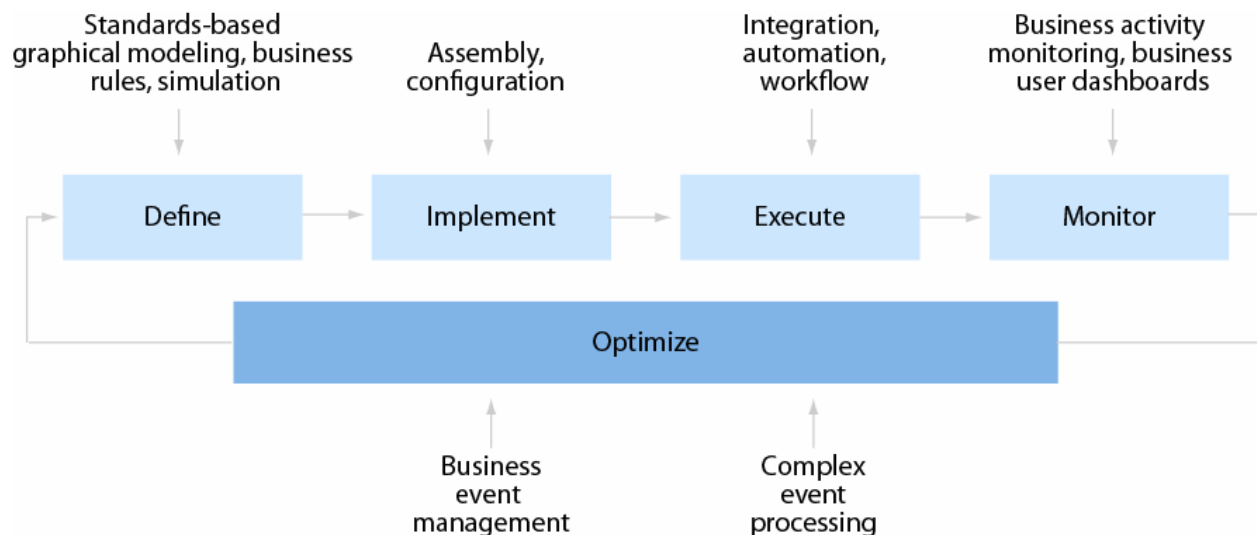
Standards-based graphical modeling, business rules, simulation

Assembly, configuration

Integration, automation, workflow

Business activity monitoring, business user dashboards

Define

Implement

Execute

Monitor

Optimize

Business event management

Complex event processing